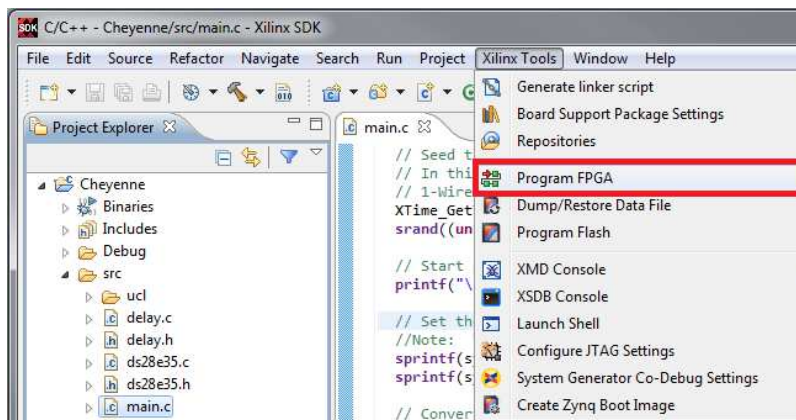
SDK C/C++ - Cheyenne/src/main.c - Xilinx SDK

File Edit Source Refactor Navigate Search Run Project Xilinx Tools Window Help

Project Explorer

main.c

Cheyenne
Binaries
Includes
Debug
src
ucl
delay.c
delay.h
ds28e35.c
ds28e35.h
main.c

// Seed t
// In thi
// 1-Wire
XTime_Get
srand((un

// Start
printf("\

// Set th
//Note:
sprintf(s
sprintf(s

// Conver

Generate linker script
Board Support Package Settings
Repositories
Program FPGA
Dump/Restore Data File
Program Flash
XMD Console
XSDB Console
Launch Shell
Configure JTAG Settings
System Generator Co-Debug Settings
Create Zynq Boot Image